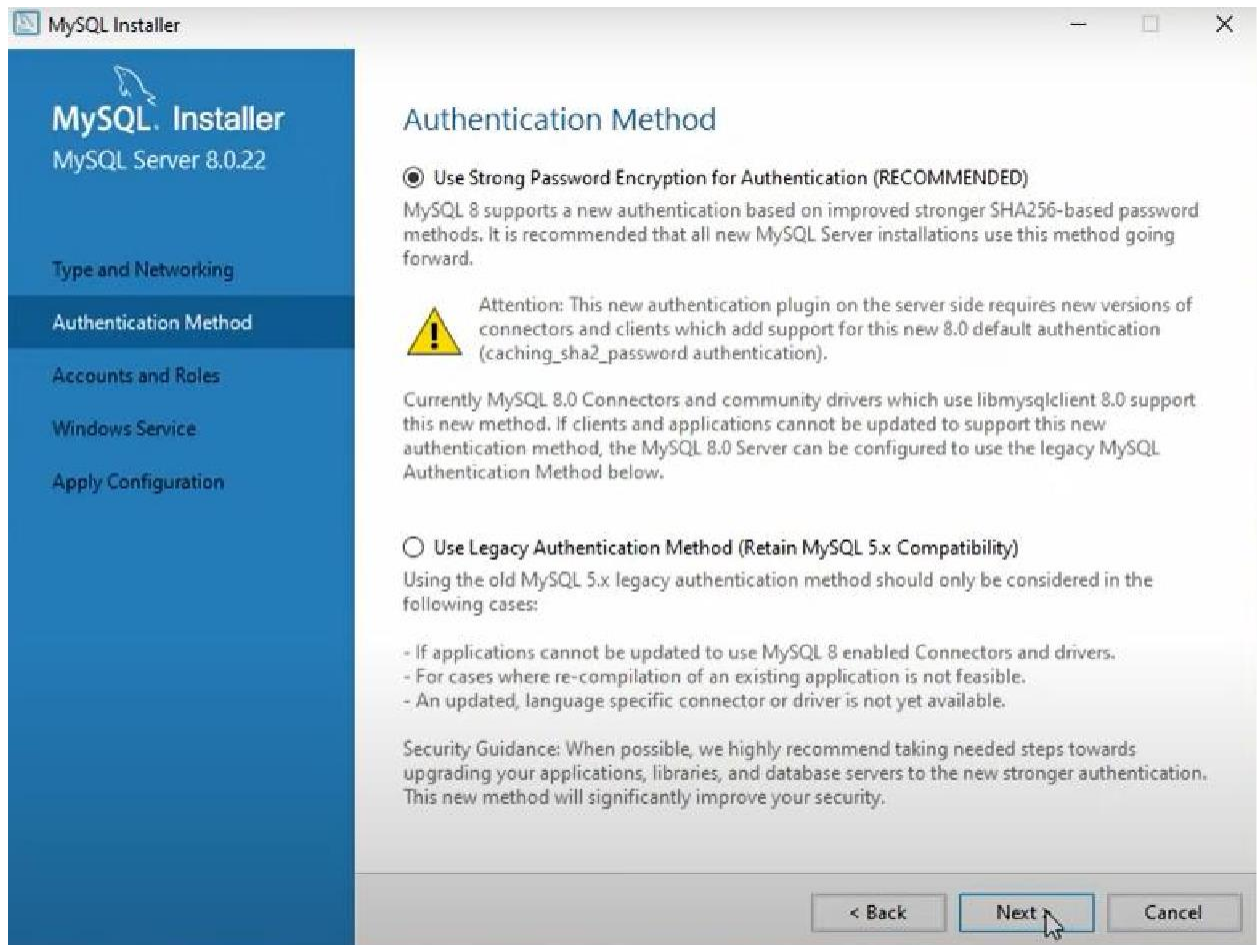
MySQL Installer

MySQL. Installer
MySQL Server 8.0.22

Type and Networking
Authentication Method
Accounts and Roles
Windows Service
Apply Configuration

Authentication Method

Use Strong Password Encryption for Authentication (RECOMMENDED)
MySQL 8 supports a new authentication based on improved stronger SHA256-based password methods. It is recommended that all new MySQL Server installations use this method going forward.

Attention: This new authentication plugin on the server side requires new versions of connectors and clients which add support for this new 8.0 default authentication (caching_sha2_password authentication).

Currently MySQL 8.0 Connectors and community drivers which use libmysqlclient 8.0 support this new method. If clients and applications cannot be updated to support this new authentication method, the MySQL 8.0 Server can be configured to use the legacy MySQL Authentication Method below.

Use Legacy Authentication Method (Retain MySQL 5.x Compatibility)
Using the old MySQL 5.x legacy authentication method should only be considered in the following cases:

- If applications cannot be updated to use MySQL 8 enabled Connectors and drivers.
- For cases where re-compilation of an existing application is not feasible.
- An updated, language specific connector or driver is not yet available.

Security Guidance: When possible, we highly recommend taking needed steps towards upgrading your applications, libraries, and database servers to the new stronger authentication. This new method will significantly improve your security.

< Back
Next >
Cancel